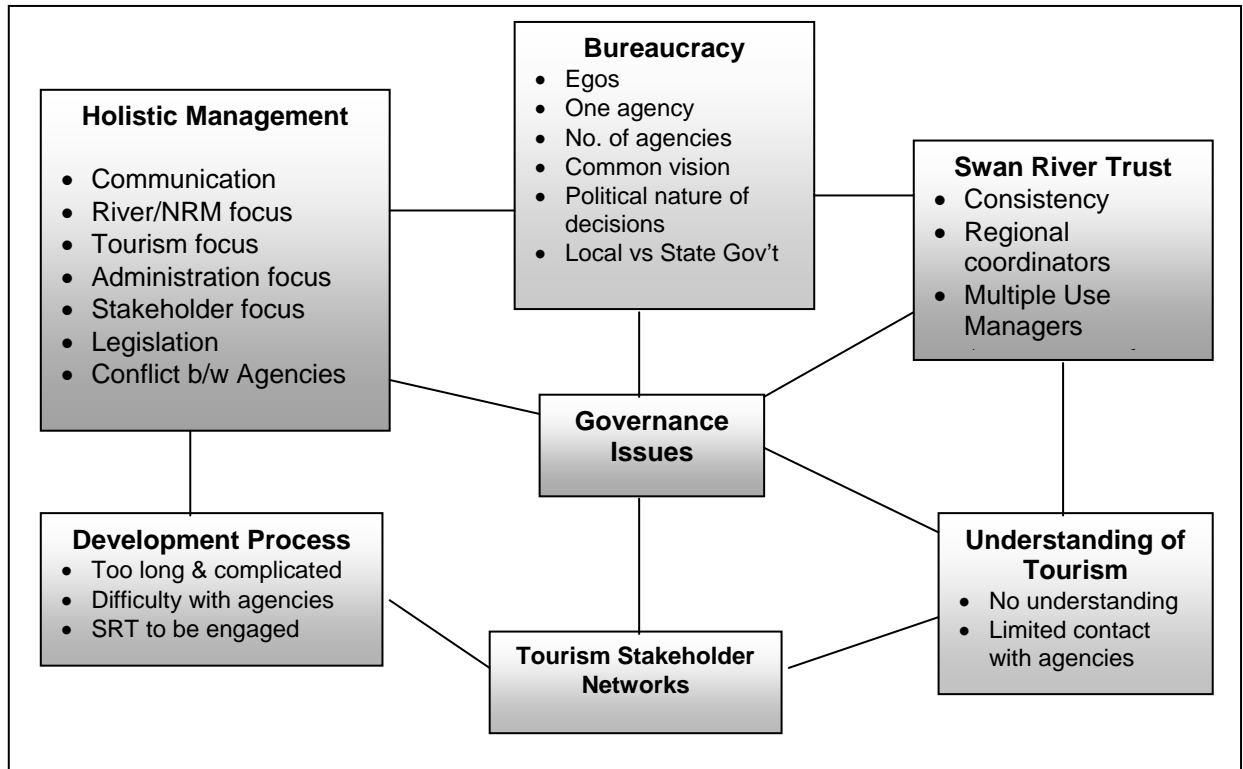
Bureaucracy
- Egos
- One agency
- No. of agencies
- Common vision
- Political nature of decisions
- Local vs State Gov't

Holistic Management
- Communication
- River/NRM focus
- Tourism focus
- Administration focus
- Stakeholder focus
- Legislation
- Conflict b/w Agencies

Swan River Trust
- Consistency
- Regional coordinators
- Multiple Use Managers

Governance Issues

Development Process
- Too long & complicated
- Difficulty with agencies
- SRT to be engaged

Understanding of Tourism
- No understanding
- Limited contact with agencies

Tourism Stakeholder Networks